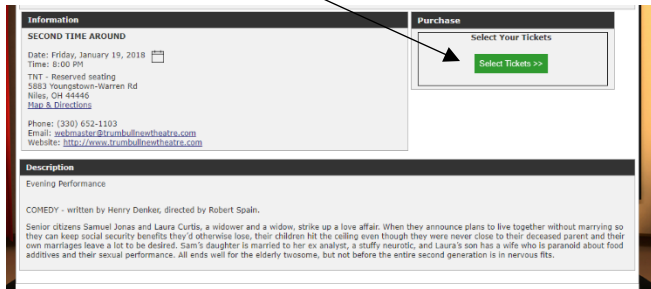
Information

SECOND TIME AROUND

Date: Friday, January 19, 2018
Time: 8:00 PM

TNT - Reserved seating
5883 Youngstown-Warren Rd
Niles, OH 44446
Map & Directions

Phone: (330) 652-1103
Email: webmaster@trumbullnewtheatre.com
Website: http://www.trumbullnewtheatre.com

Purchase

Select Your Tickets

Select Tickets >>

Description

Evening Performance

COMEDY - written by Henry Denker, directed by Robert Spain.

Senior citizens Samuel Jonas and Laura Curtis, a widower and a widow, strike up a love affair. When they announce plans to live together without marrying so they can keep social security benefits they'd otherwise lose, their children hit the ceiling even though they were never close to their deceased parent and their own marriages leave a lot to be desired. Sam's daughter is married to her ex analyst, a stuffy neurotic, and Laura's son has a wife who is paranoid about food additives and their sexual performance. All ends well for the elderly twosome, but not before the entire second generation is in nervous fits.